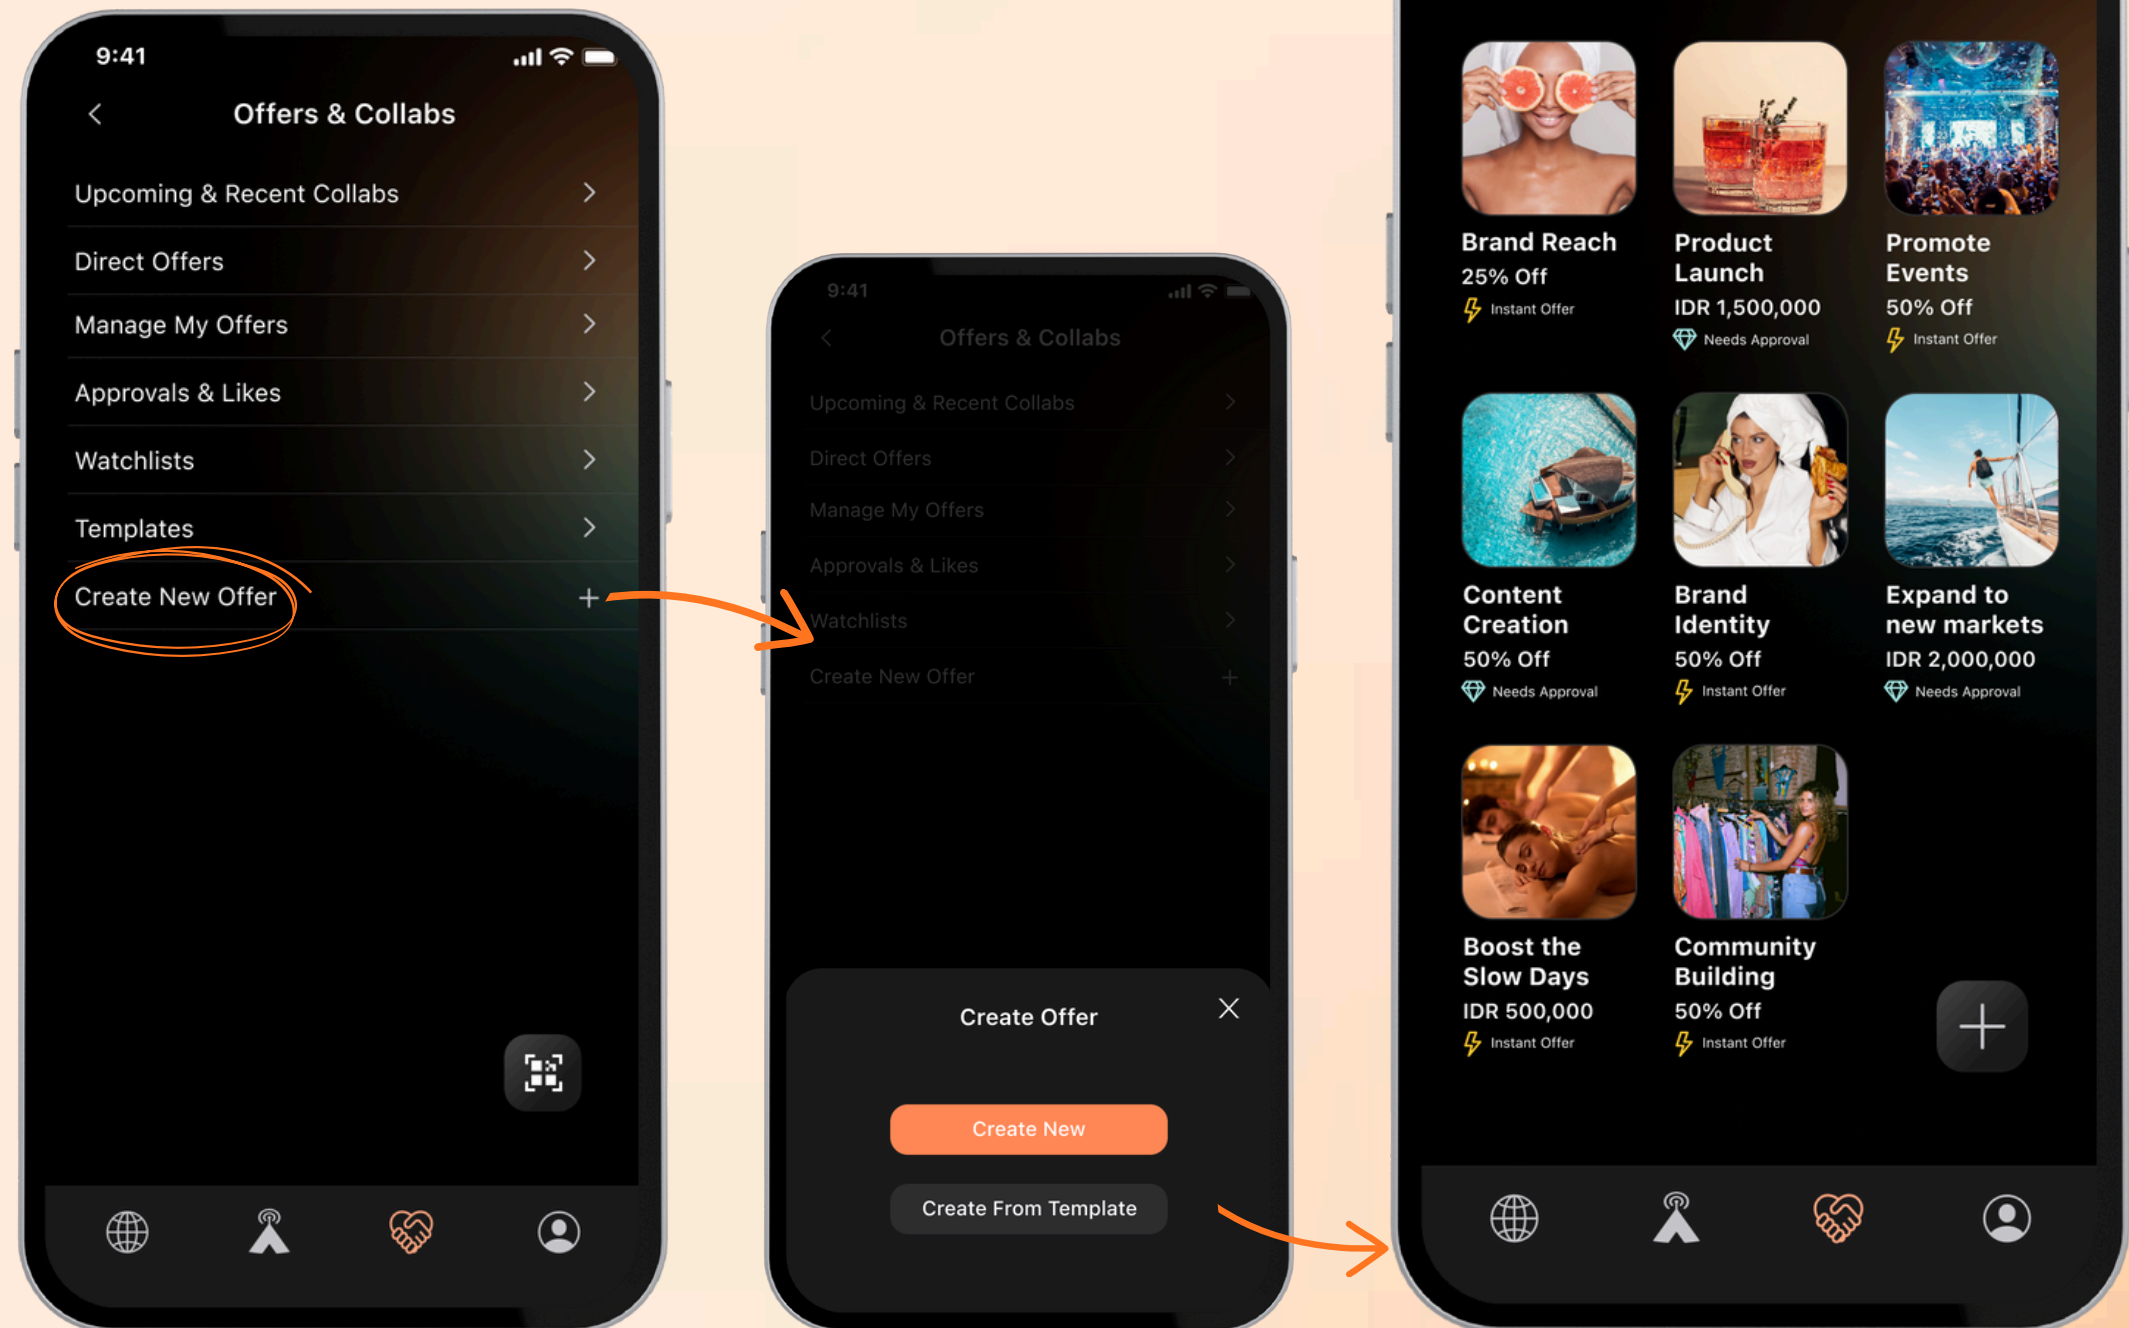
9:41

Offers & Collabs

Upcoming & Recent Collabs

Direct Offers

Manage My Offers

Approvals & Likes

Watchlists

Templates

Create New Offer +

9:41

Offers & Collabs

Upcoming & Recent Collabs

Direct Offers

Manage My Offers

Approvals & Likes

Watchlists

Create New Offer +

Create Offer

Create New

Create From Template

Brand Reach
25% Off
Instant Offer

Product Launch
IDR 1,500,000
Needs Approval

Promote Events
50% Off
Instant Offer

Content Creation
50% Off
Needs Approval

Brand Identity
50% Off
Instant Offer

Expand to new markets
IDR 2,000,000
Needs Approval

Boost the Slow Days
IDR 500,000
Instant Offer

Community Building
50% Off
Instant Offer